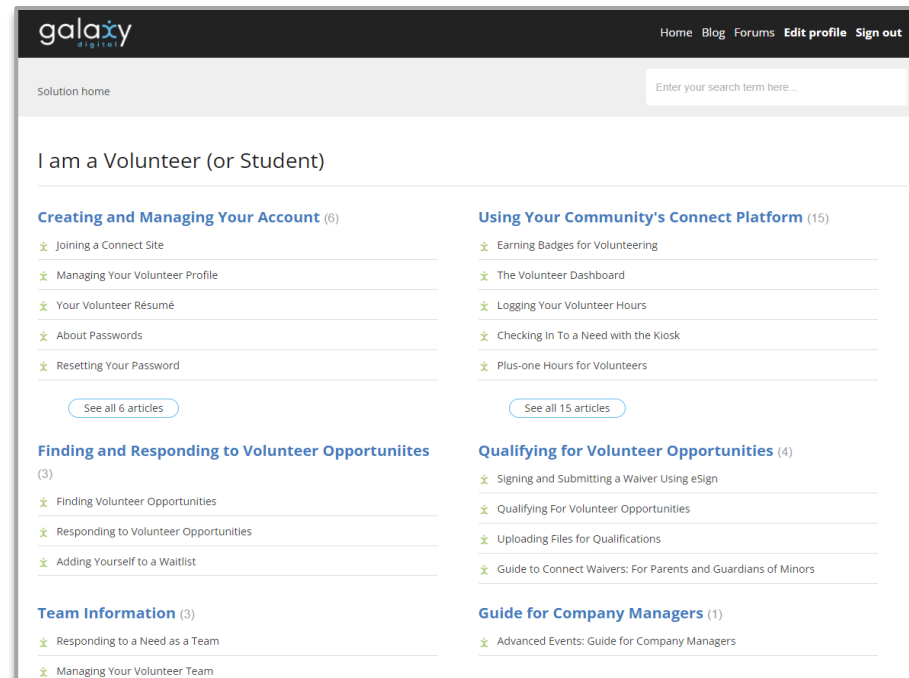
galaxy digital

Home Blog Forums Edit profile Sign out

Solution home

Enter your search term here...

I am a Volunteer (or Student)

Creating and Managing Your Account (6)

Joining a Connect Site

Managing Your Volunteer Profile

Your Volunteer Résumé

About Passwords

Resetting Your Password

See all 6 articles

Finding and Responding to Volunteer Opportuniites (3)

Finding Volunteer Opportunities

Responding to Volunteer Opportunities

Adding Yourself to a Waitlist

Team Information (3)

Responding to a Need as a Team

Managing Your Volunteer Team

Using Your Community's Connect Platform (15)

Earning Badges for Volunteering

The Volunteer Dashboard

Logging Your Volunteer Hours

Checking In To a Need with the Kiosk

Plus-one Hours for Volunteers

See all 15 articles

Qualifying for Volunteer Opportunities (4)

Signing and Submitting a Waiver Using eSign

Qualifying For Volunteer Opportunities

Uploading Files for Qualifications

Guide to Connect Waivers: For Parents and Guardians of Minors

Guide for Company Managers (1)

Advanced Events: Guide for Company Managers